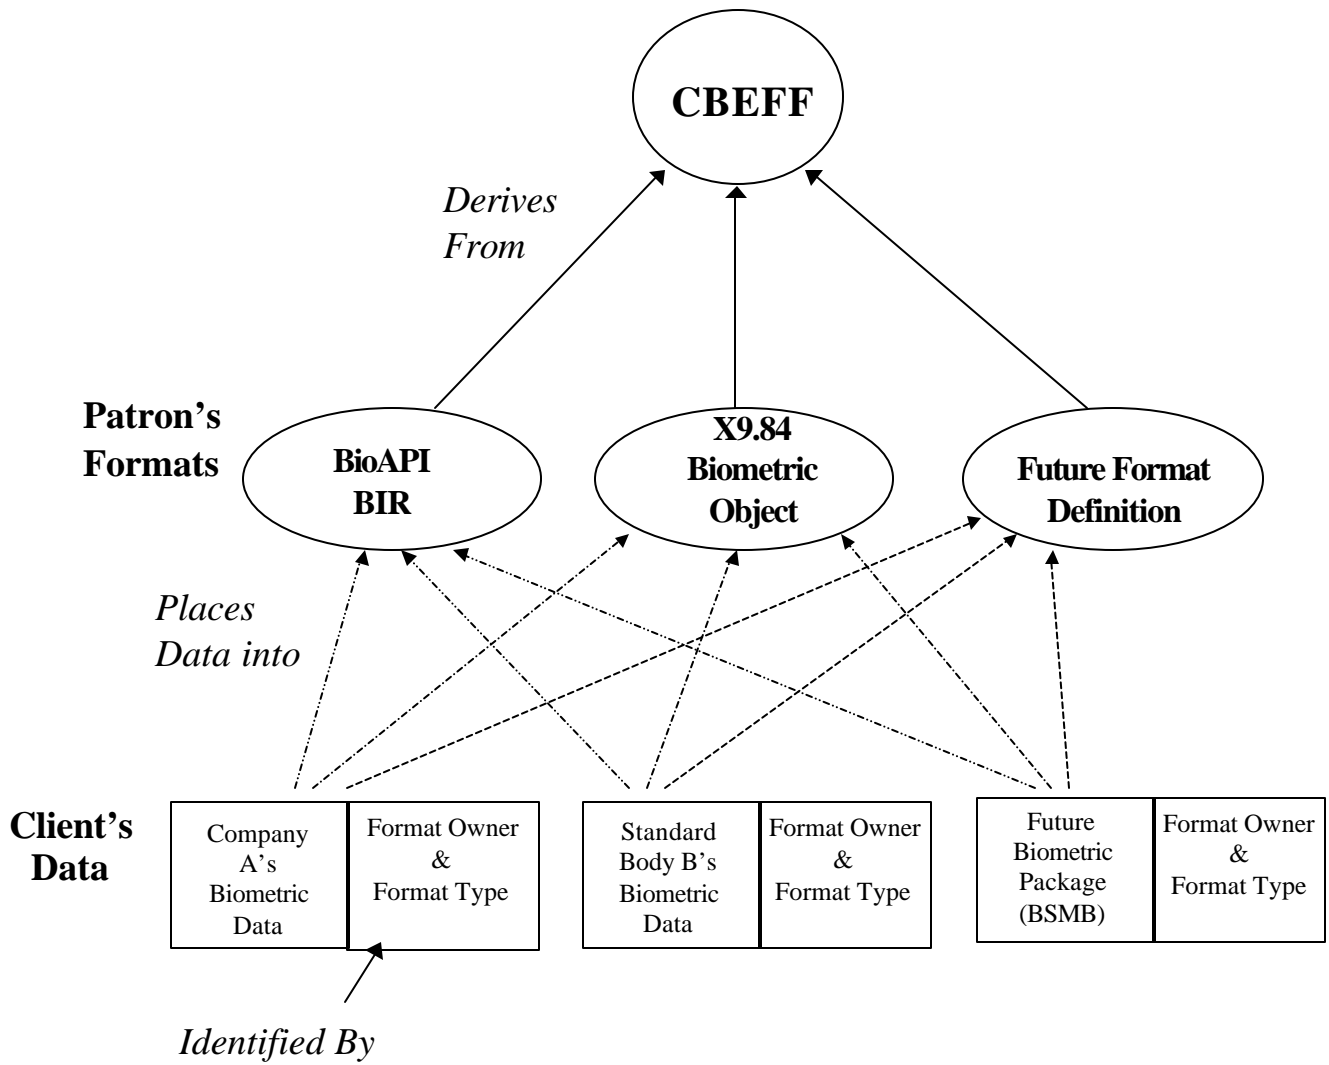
CBEFF

Derives From

Patron's Formats

BioAPI BIR

X9.84 Biometric Object

Future Format Definition

Places Data into

Client's Data

Company A's Biometric Data

Format Owner & Format Type

Standard Body B's Biometric Data

Format Owner & Format Type

Future Biometric Package (BSMB)

Format Owner & Format Type

Identified By